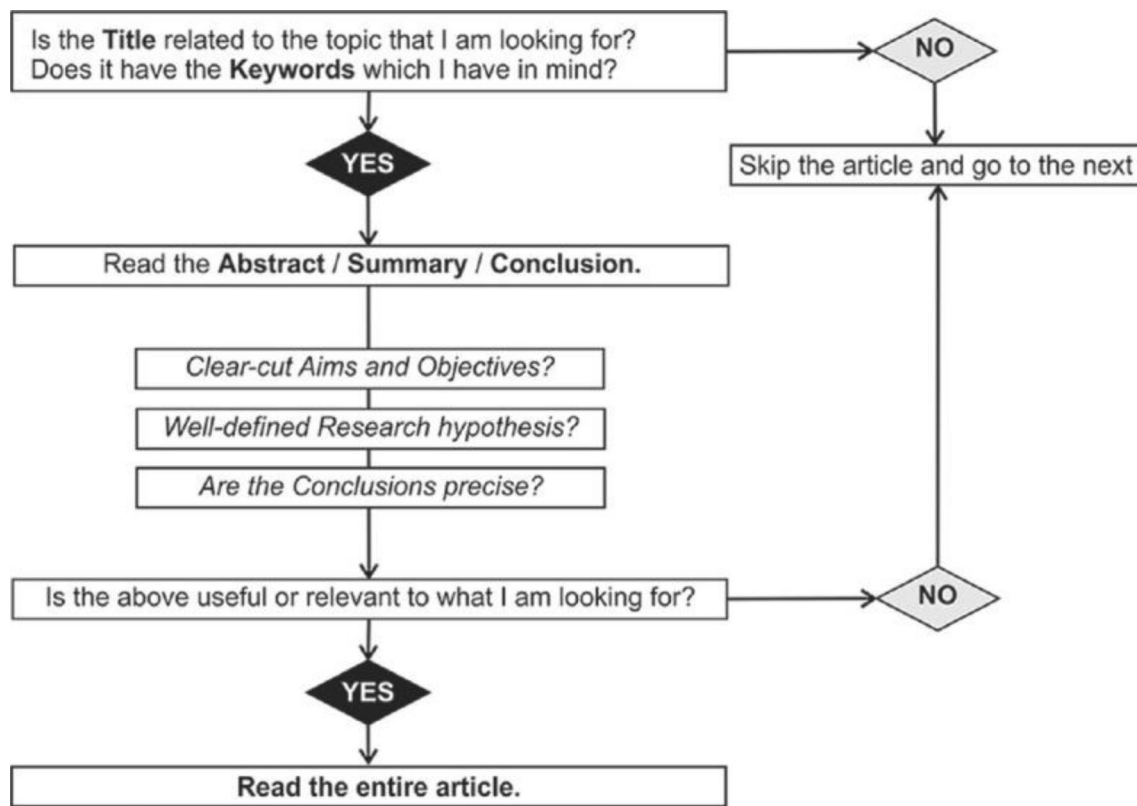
Is the Title related to the topic that I am looking for?
Does it have the Keywords which I have in mind?

NO

Skip the article and go to the next

YES

Read the Abstract / Summary / Conclusion.

Clear-cut Aims and Objectives?

Well-defined Research hypothesis?

Are the Conclusions precise?

Is the above useful or relevant to what I am looking for?

NO

YES

Read the entire article.